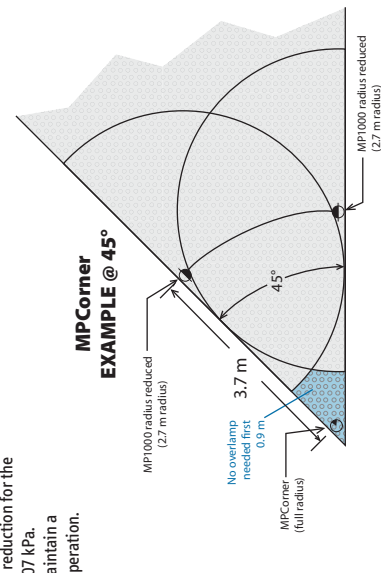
reduction for the
07 kPa.
aintain a
peration.

MPCorner
EXAMPLE @ 45°

MP1000 radius reduced
(2.7 m radius)

3.7 m

45°

No overlamp
needed first
0.9 m

MPCorner
(full radius)

MP1000 radius reduced
(2.7 m radius)